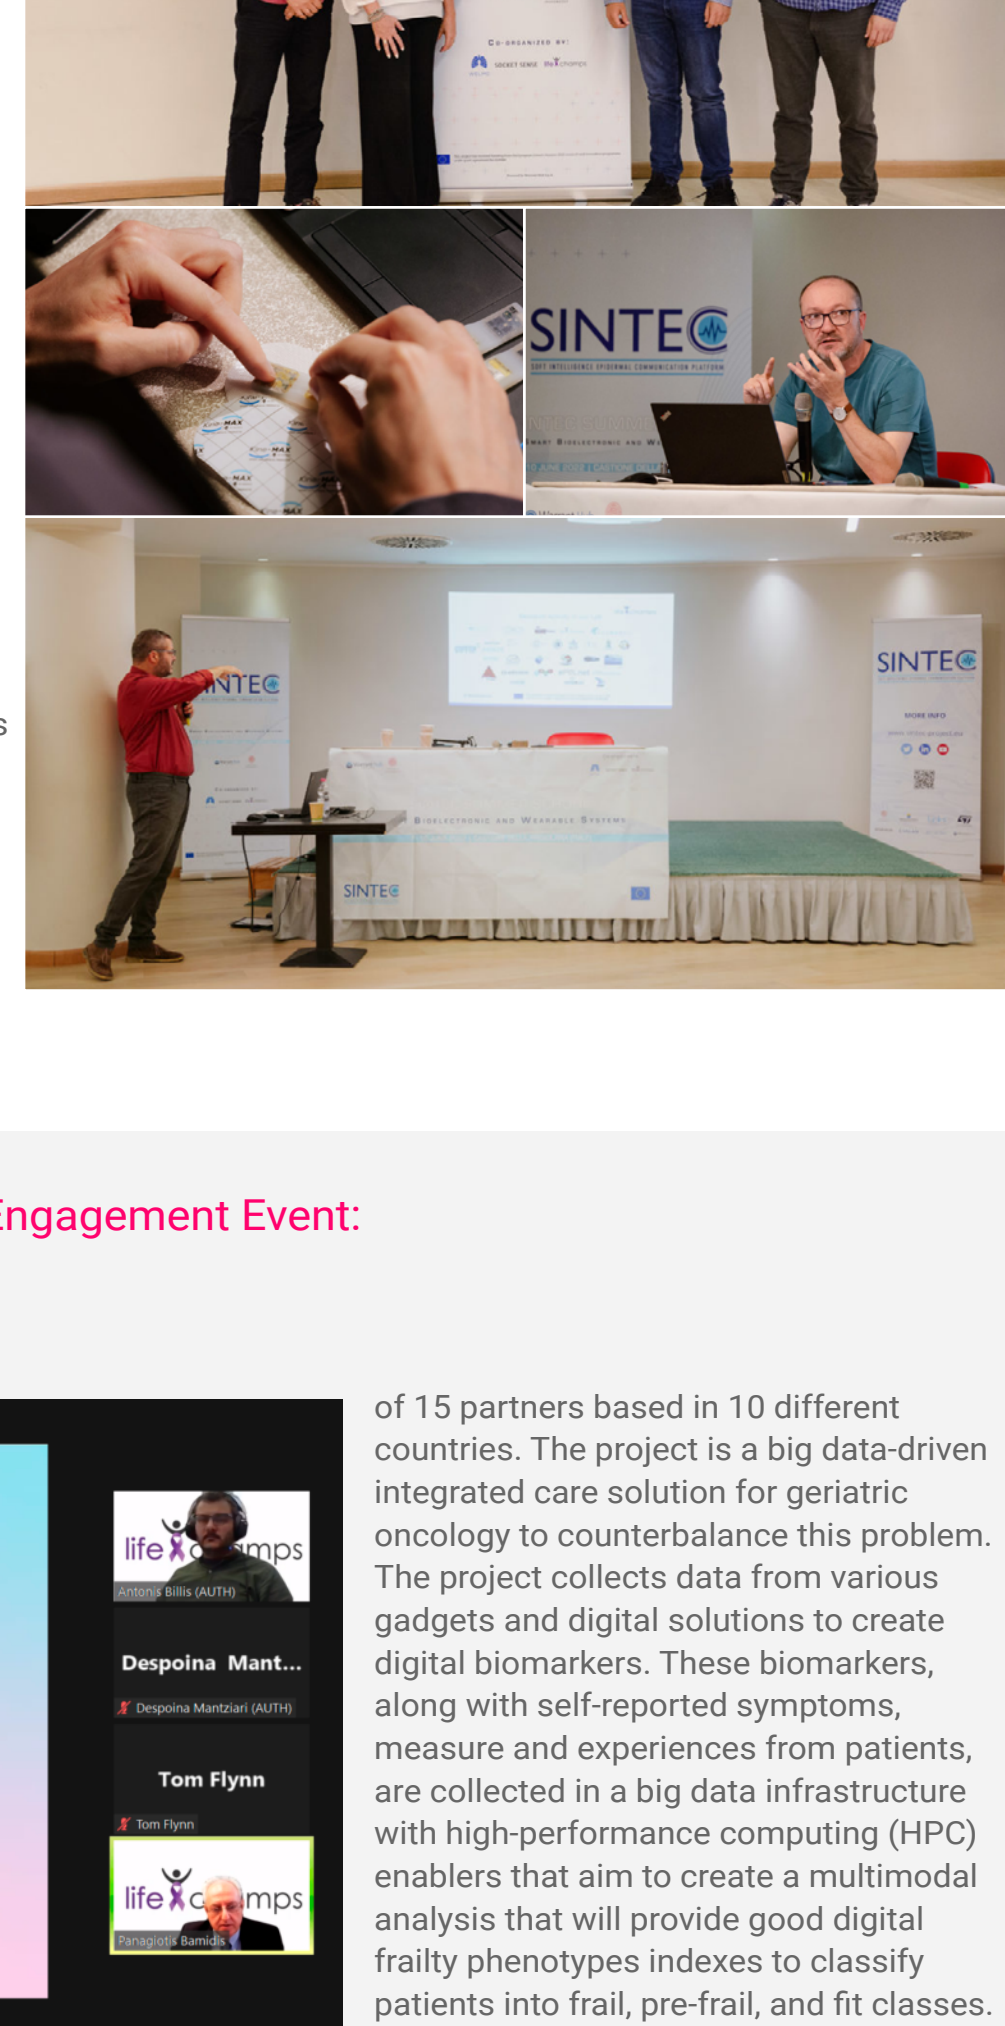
CO-ORGANIZED BY:

SINTEC

SINTEC

SINTEC

SINTEC

MORE INFO

s

Engagement Event:

life camps
Antonis Billis (AUTH)

Despoina Mant...
Despoina Mantziari (AUTH)

Tom Flynn
Tom Flynn

life camps
Panagiotis Bamidis

of 15 partners based in 10 different countries. The project is a big data-driven integrated care solution for geriatric oncology to counterbalance this problem. The project collects data from various gadgets and digital solutions to create digital biomarkers. These biomarkers, along with self-reported symptoms, measure and experiences from patients, are collected in a big data infrastructure with high-performance computing (HPC) enablers that aim to create a multimodal analysis that will provide good digital frailty phenotypes indexes to classify patients into frail, pre-frail, and fit classes.